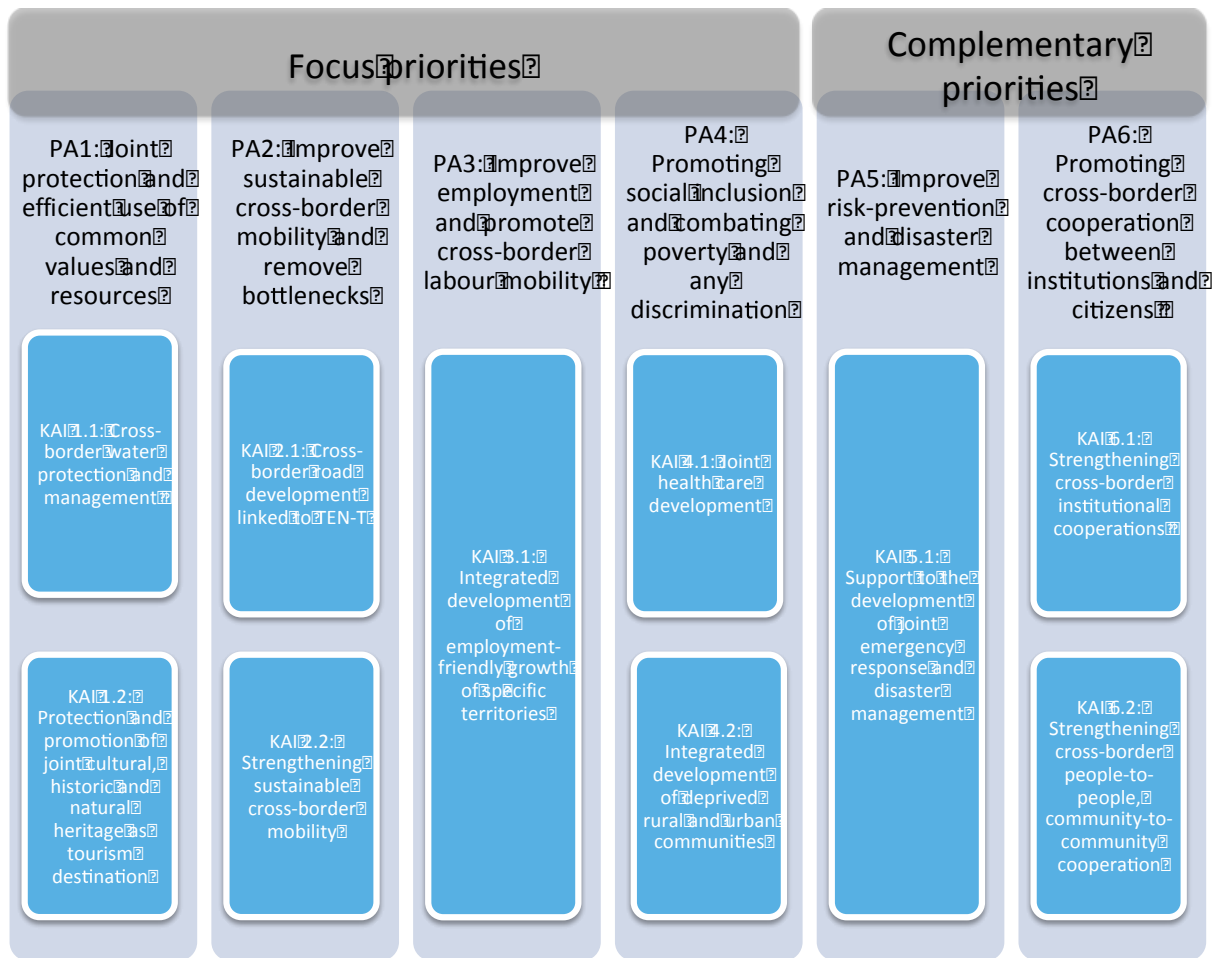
Focus priorities

Complementary priorities

PA1: Joint protection and efficient use of common values and resources

KAI 1.1: Cross-border water protection and management

KAI 1.2: Protection and promotion of joint cultural, historic and natural heritage as tourism destination

PA2: Improve sustainable cross-border mobility and remove bottlenecks

KAI 2.1: Cross-border road development linked to TEN-T

KAI 2.2: Strengthening sustainable cross-border mobility

PA3: Improve employment and promote cross-border labour mobility

KAI 3.1: Integrated development of employment-friendly growth of specific territories

PA4: Promoting social inclusion and combating poverty and any discrimination

KAI 4.1: Joint health care development

KAI 4.2: Integrated development of deprived rural and urban communities

PA5: Improve risk-prevention and disaster management

KAI 5.1: Support to the development of joint emergency response and disaster management

PA6: Promoting cross-border cooperation between institutions and citizens

KAI 6.1: Strengthening cross-border institutional cooperations

KAI 6.2: Strengthening cross-border people-to-people, community-to-community cooperation